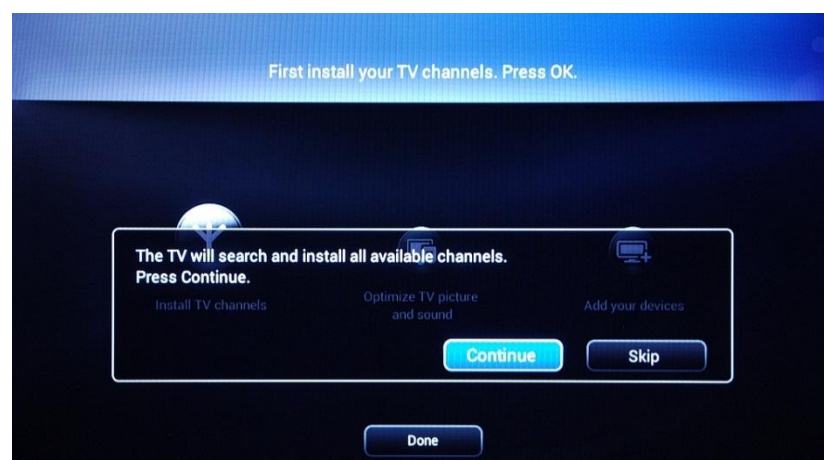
First install your TV channels. Press OK.

The TV will search and install all available channels.
Press Continue.

Install TV channels

Optimize TV picture and sound

Add your devices

Continue

Skip

Done